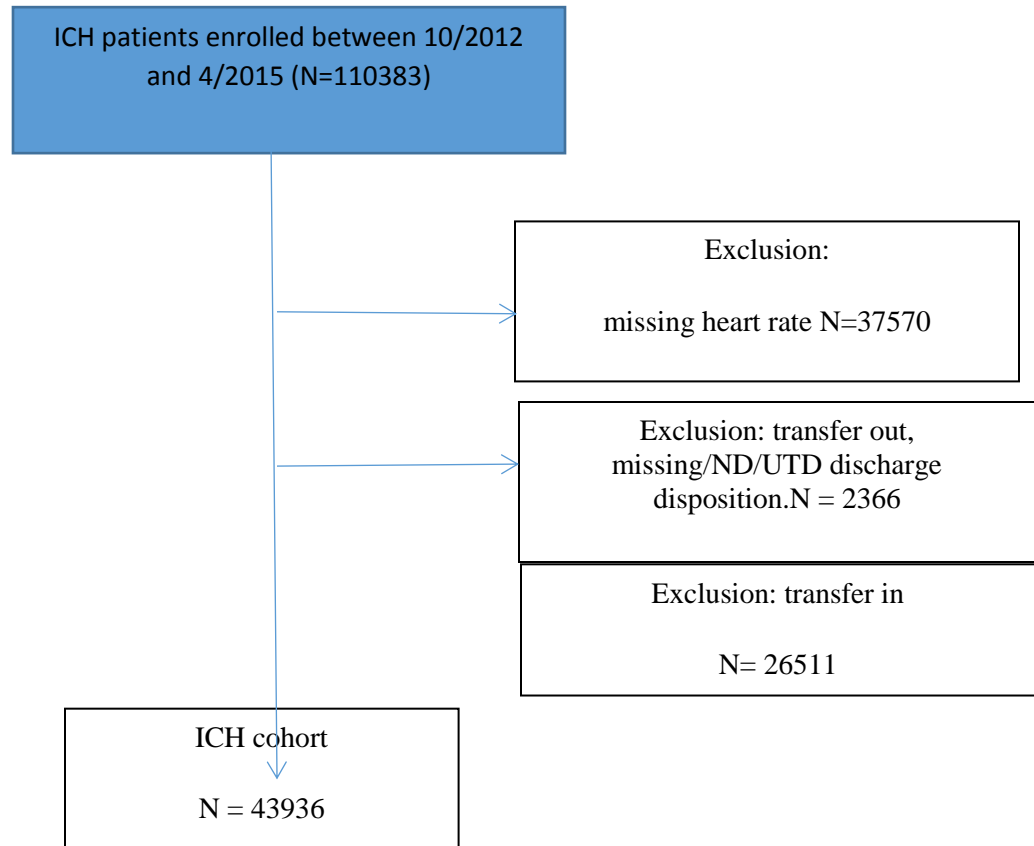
ICH patients enrolled between 10/2012 and 4/2015 (N=110383)

Exclusion:

missing heart rate N=37570

Exclusion: transfer out, missing/ND/UTD discharge disposition.N = 2366

Exclusion: transfer in

N= 26511

ICH cohort

N = 43936